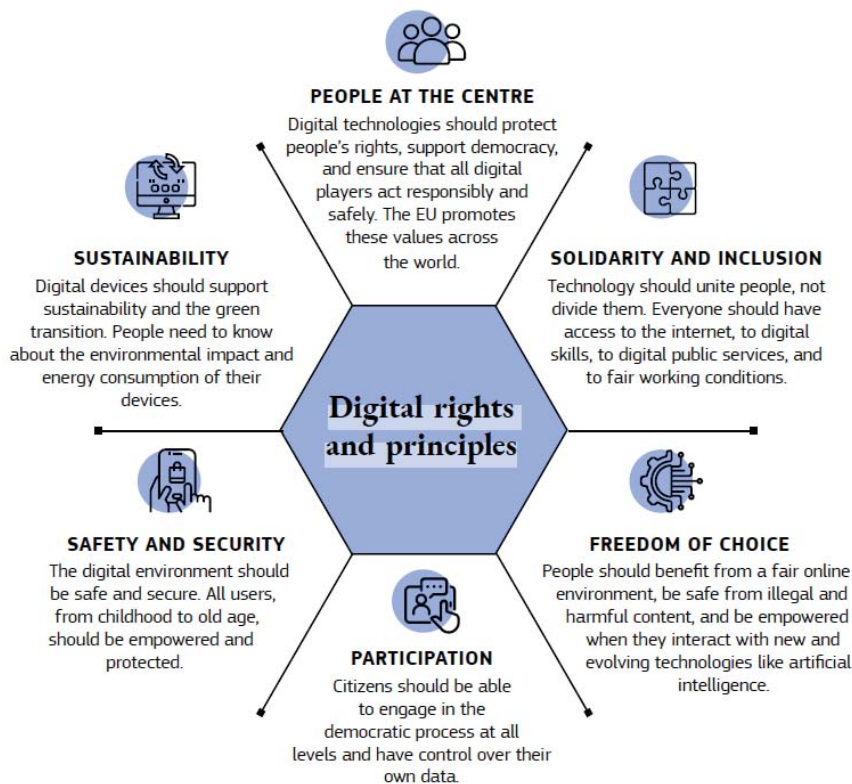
PEOPLE AT THE CENTRE
Digital technologies should protect people's rights, support democracy, and ensure that all digital players act responsibly and safely. The EU promotes these values across the world.

SUSTAINABILITY
Digital devices should support sustainability and the green transition. People need to know about the environmental impact and energy consumption of their devices.

SOLIDARITY AND INCLUSION
Technology should unite people, not divide them. Everyone should have access to the internet, to digital skills, to digital public services, and to fair working conditions.

Digital rights and principles

SAFETY AND SECURITY
The digital environment should be safe and secure. All users, from childhood to old age, should be empowered and protected.

FREEDOM OF CHOICE
People should benefit from a fair online environment, be safe from illegal and harmful content, and be empowered when they interact with new and evolving technologies like artificial intelligence.

PARTICIPATION
Citizens should be able to engage in the democratic process at all levels and have control over their own data.